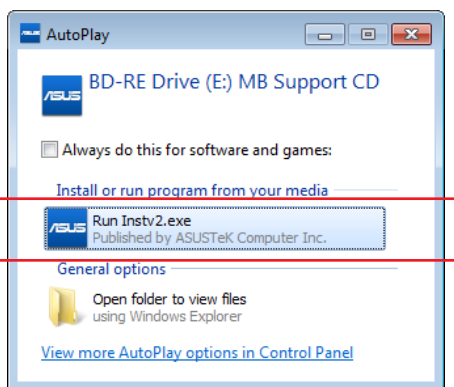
AutoPlay

BD-RE Drive (E:) MB Support CD

Always do this for software and games:

Install or run program from your media

Run Instv2.exe
Published by ASUSTeK Computer Inc.

General options

Open folder to view files
using Windows Explorer

View more AutoPlay options in Control Panel